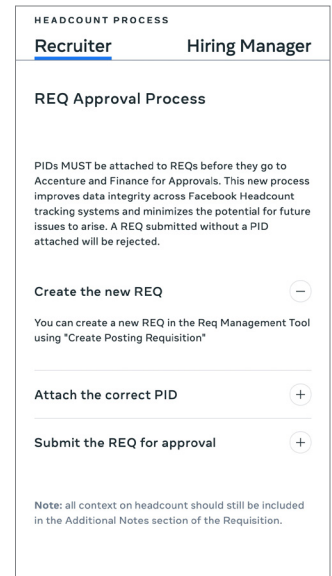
HEADCOUNT PROCESS

Recruiter

Hiring Manager

REQ Approval Process

PIDs MUST be attached to REQs before they go to Accenture and Finance for Approvals. This new process improves data integrity across Facebook Headcount tracking systems and minimizes the potential for future issues to arise. A REQ submitted without a PID attached will be rejected.

Create the new REQ

−

You can create a new REQ in the Req Management Tool using "Create Posting Requisition"

Attach the correct PID

+

Submit the REQ for approval

+

Note: all context on headcount should still be included in the Additional Notes section of the Requisition.